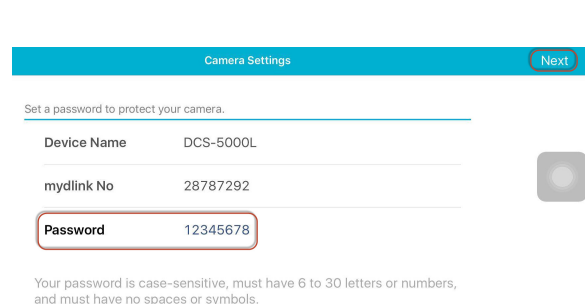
Camera Settings

Next

Set a password to protect your camera.

| Device Name | DCS-5000L |
|---|---|
| mydlink No | 28787292 |
| Password | 12345678 |

Your password is case-sensitive, must have 6 to 30 letters or numbers, and must have no spaces or symbols.